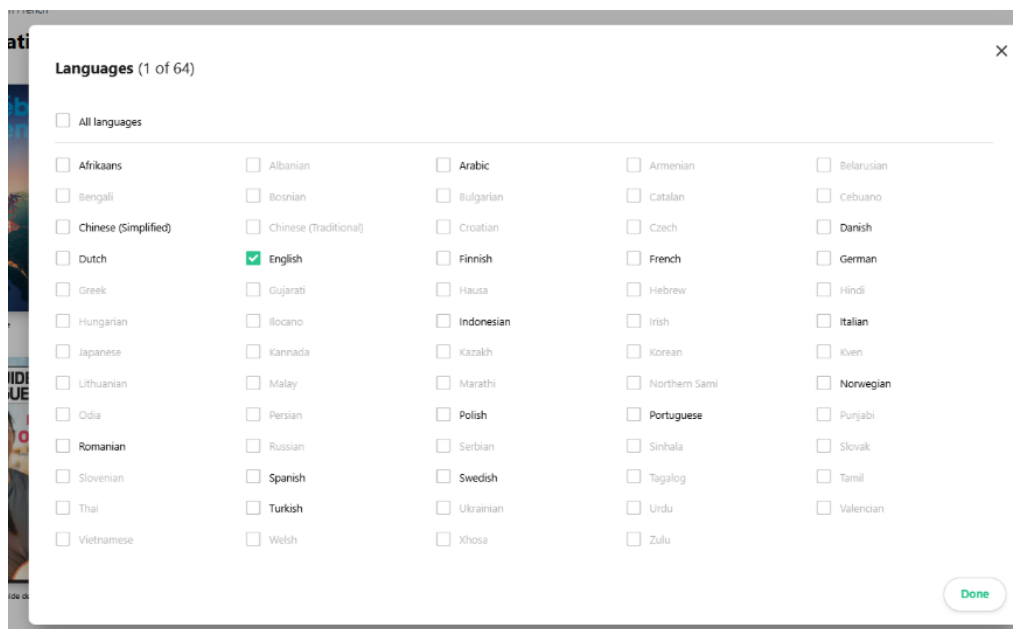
Languages (1 of 64)

×

All languages

| | | | | |
|---|---|---|---|---|
| Afrikaans | Albanian | Arabic | Armenian | Belarusian |
| Bengali | Bosnian | Bulgarian | Catalan | Cebuano |
| Chinese (Simplified) | Chinese (Traditional) | Croatian | Czech | Danish |
| Dutch | English | Finnish | French | German |
| Greek | Gujarati | Hausa | Hebrew | Hindi |
| Hungarian | Ilocano | Indonesian | Irish | Italian |
| Japanese | Kannada | Kazakh | Korean | Kven |
| Lithuanian | Malay | Marathi | Northern Sami | Norwegian |
| Odia | Persian | Polish | Portuguese | Punjabi |
| Romanian | Russian | Serbian | Sinhala | Slovak |
| Slovenian | Spanish | Swedish | Tagalog | Tamil |
| Thai | Turkish | Ukrainian | Urdu | Valencian |
| Vietnamese | Welsh | Xhosa | Zulu | |

Done